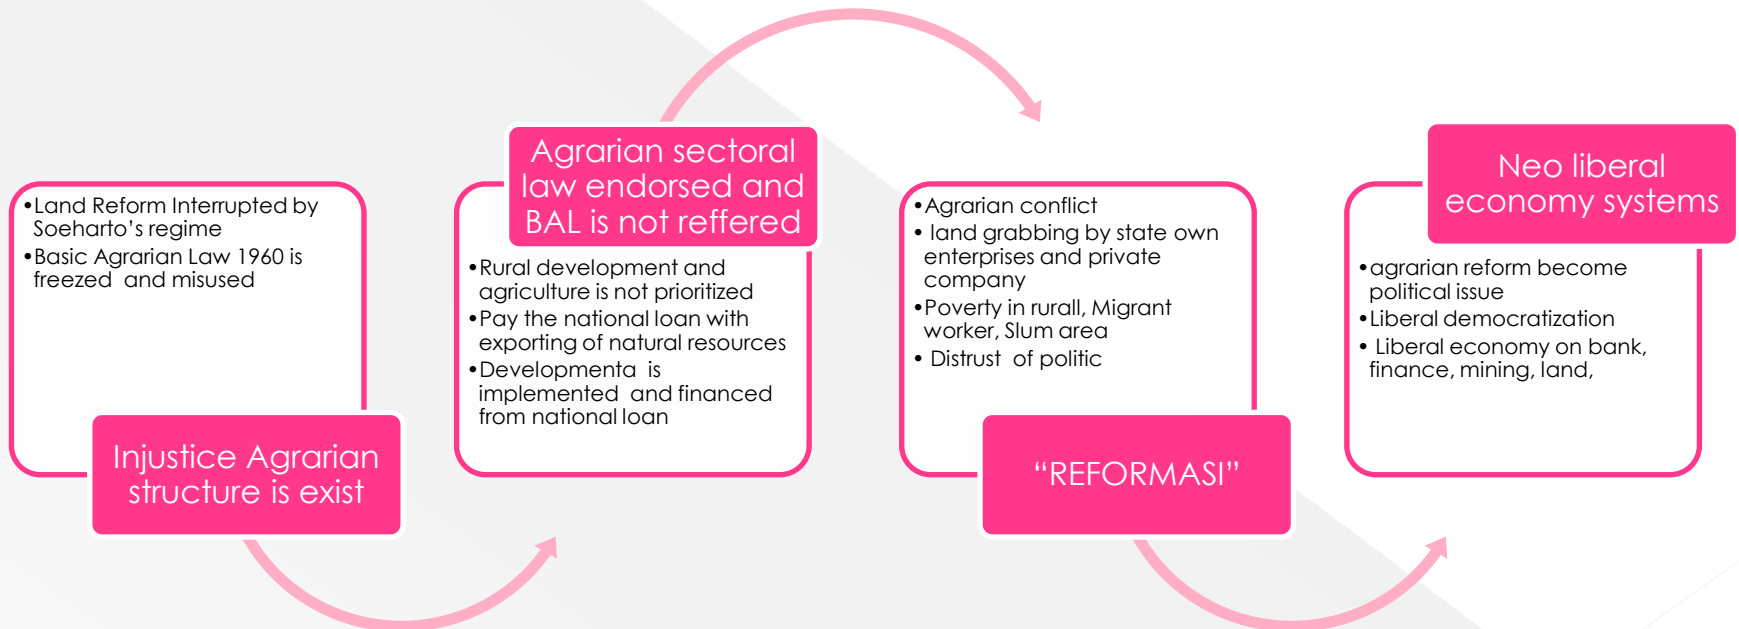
• Land Reform Interrupted by Soeharto's regime
• Basic Agrarian Law 1960 is freezed and misused

Injustice Agrarian structure is exist

Agrarian sectoral law endorsed and BAL is not reffered

• Rural development and agriculture is not prioritized
• Pay the national loan with exporting of natural resources
• Developmenta is implemented and financed from national loan

• Agrarian conflict
• land grabbing by state own enterprises and private company
• Poverty in rurall, Migrant worker, Slum area
• Distrust of politic

"REFORMASI"

Neo liberal economy systems

• agrarian reform become political issue
• Liberal democratization
• Liberal economy on bank, finance, mining, land,